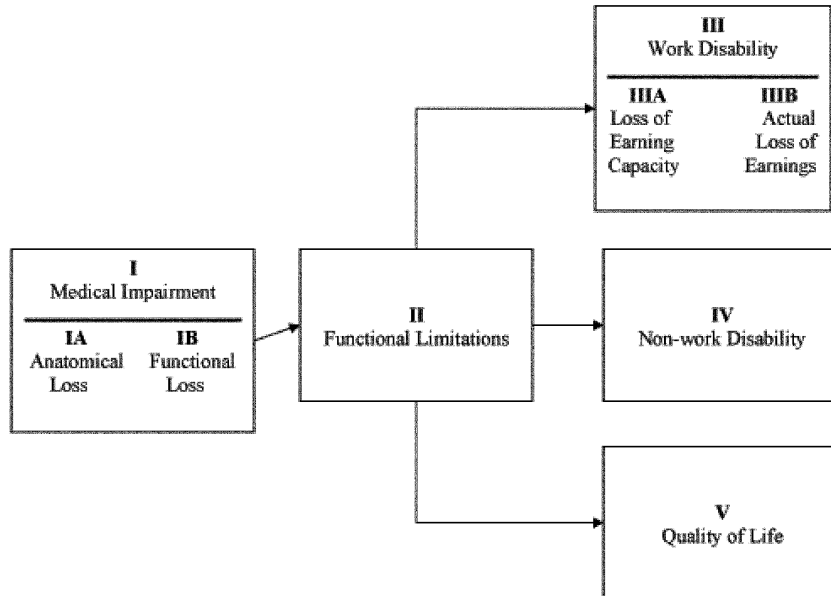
I
Medical Impairment

IA
Anatomical Loss

IB
Functional Loss

II
Functional Limitations

III
Work Disability

IIIA
Loss of Earning Capacity

IIIB
Actual Loss of Earnings

IV
Non-work Disability

V
Quality of Life